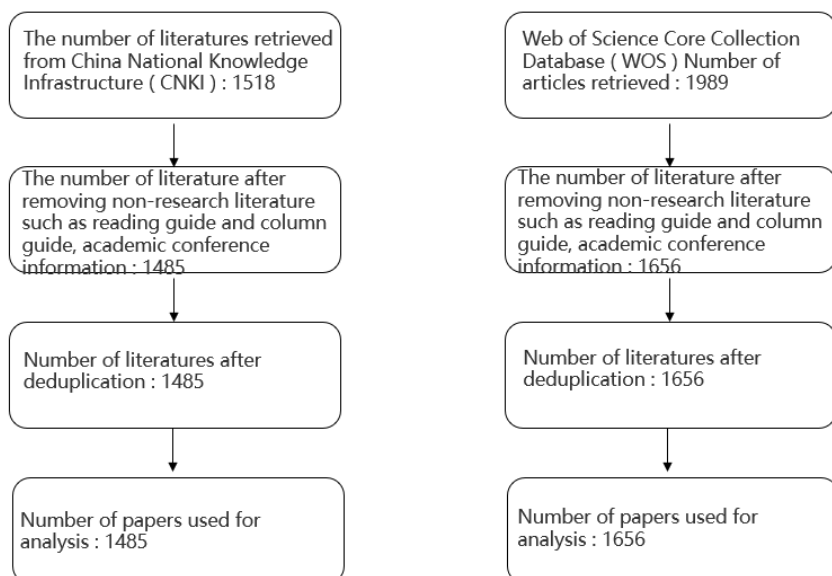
The number of literatures retrieved from China National Knowledge Infrastructure ( CNKI ) : 1518

The number of literature after removing non-research literature such as reading guide and column guide, academic conference information : 1485

Number of literatures after deduplication : 1485

Number of papers used for analysis : 1485

Web of Science Core Collection Database ( WOS ) Number of articles retrieved : 1989

The number of literature after removing non-research literature such as reading guide and column guide, academic conference information : 1656

Number of literatures after deduplication : 1656

Number of papers used for analysis : 1656